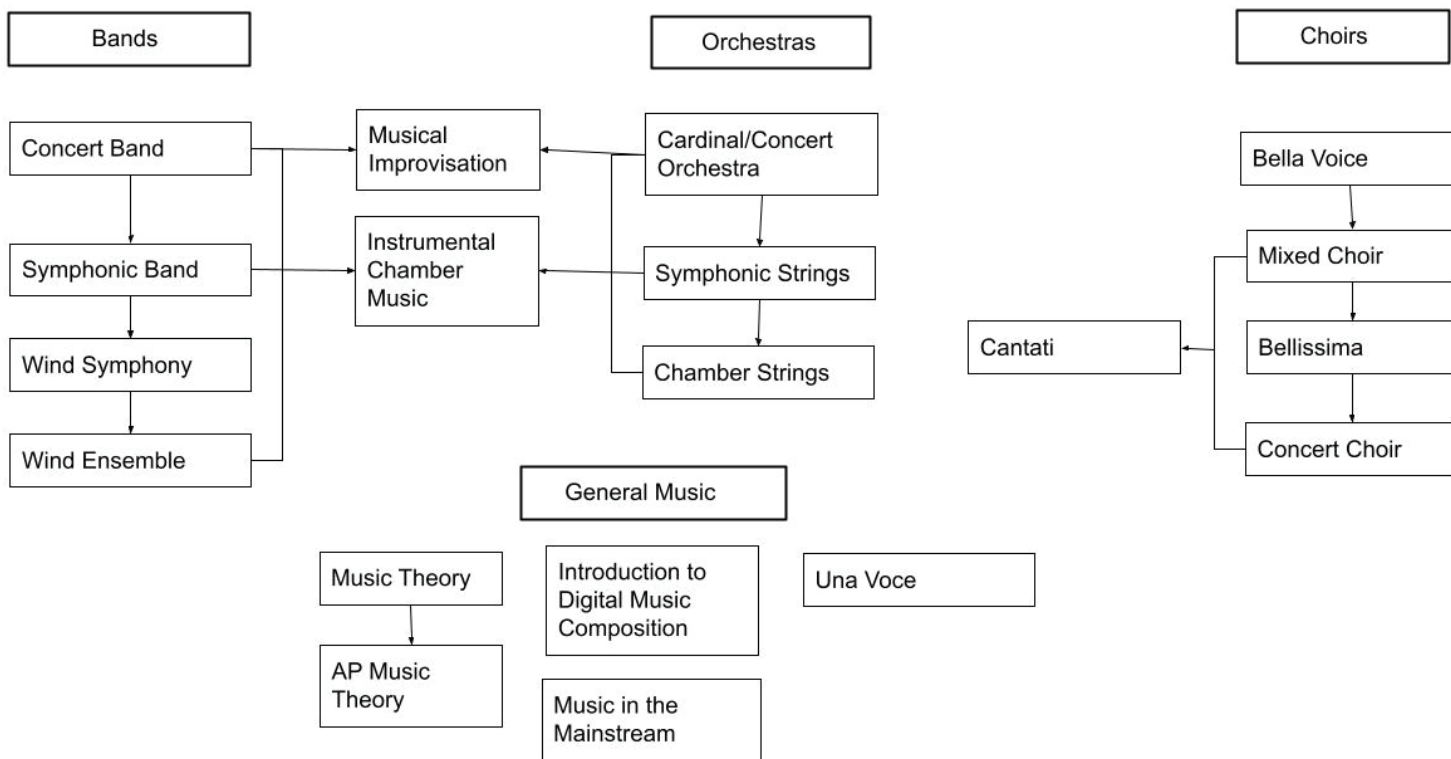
Bands

Orchestras

Choirs

Concert Band

Musical Improvisation

Cardinal/Concert Orchestra

Bella Voice

Symphonic Band

Instrumental Chamber Music

Symphonic Strings

Mixed Choir

Wind Symphony

Chamber Strings

Cantati

Bellissima

Wind Ensemble

Concert Choir

General Music

Music Theory

Introduction to Digital Music Composition

Una Voce

AP Music Theory

Music in the Mainstream